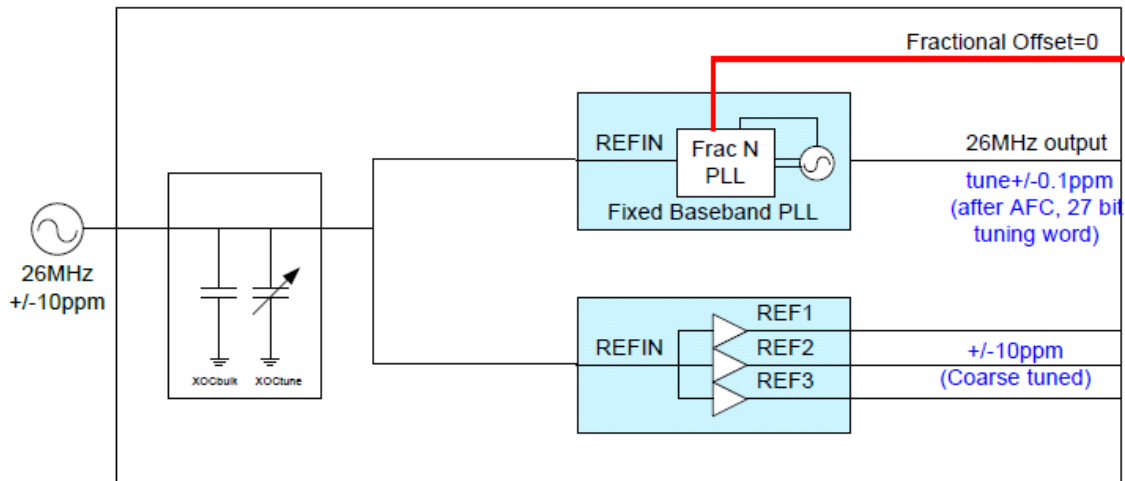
Fractional Offset=0

REFIN

Frac N PLL

26MHz output

tune+/-0.1ppm (after AFC, 27 bit tuning word)

Fixed Baseband PLL

26MHz +/-10ppm

XOCbulk

XOCtune

REFIN

REF1

REF2

REF3

+/-10ppm (Coarse tuned)